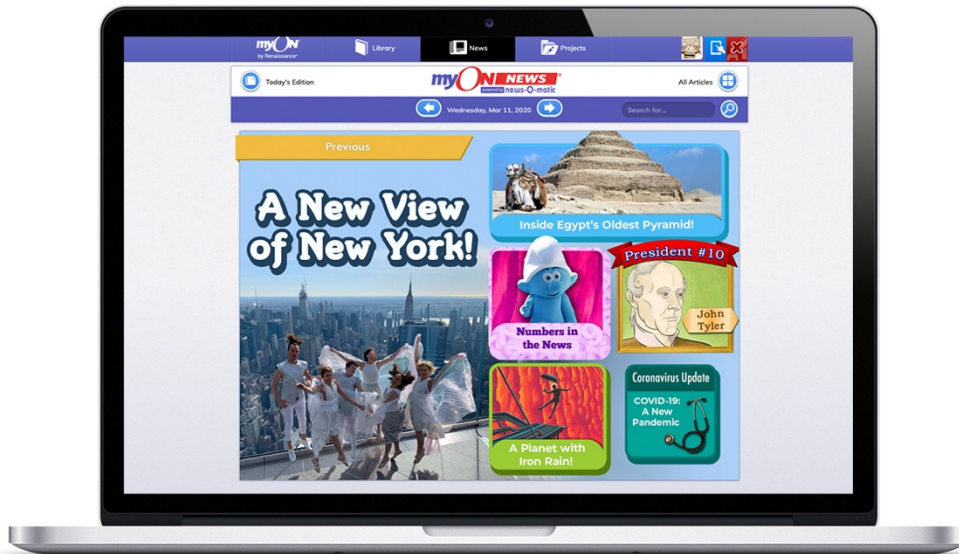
myON by Renaissance

Library

News

Projects

Today's Edition

myON NEWS powered by news-O-matic

All Articles

Wednesday, Mar 11, 2020

Search for...

Previous

A New View of New York!

Inside Egypt's Oldest Pyramid!

Numbers in the News

President #10

John Tyler

A Planet with Iron Rain!

Coronavirus Update

COVID-19: A New Pandemic